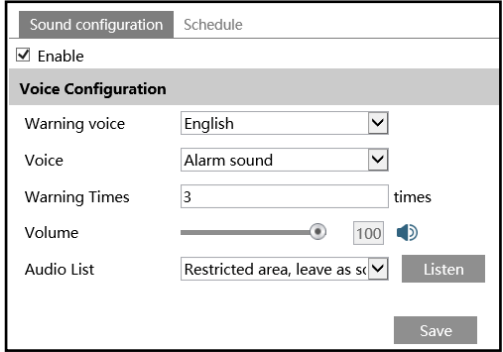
Sound configuration Schedule

☑ Enable

Voice Configuration

| Warning voice | English |
|---|---|
| Voice | Alarm sound |
| Warning Times | 3 times |
| Volume | 100 |
| Audio List | Restricted area, leave as sc Listen |

Save